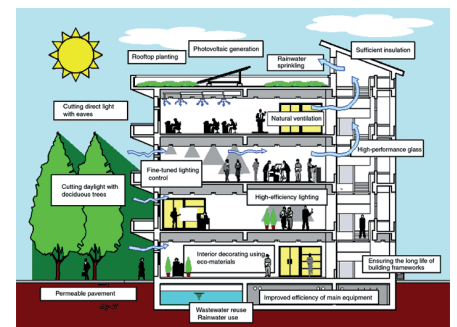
Rooftop planting

Photovoltaic generation

Rainwater sprinkling

Sufficient insulation

Cutting direct light with eaves

Natural ventilation

High-performance glass

Fine-tuned lighting control

Cutting daylight with deciduous trees

High-efficiency lighting

Interior decorating using eco-materials

Ensuring the long life of building frameworks

Permeable pavement

Improved efficiency of main equipment

Wastewater reuse
Rainwater use